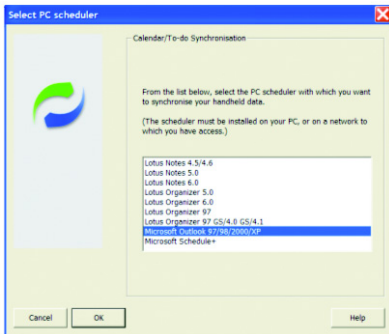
Select PC scheduler

Calendar/To-do Synchronisation

From the list below, select the PC scheduler with which you want to synchronise your handheld data.

(The scheduler must be installed on your PC, or on a network to which you have access.)

Lotus Notes 4.5/4.6
Lotus Notes 5.0
Lotus Notes 6.0
Lotus Organizer 5.0
Lotus Organizer 6.0
Lotus Organizer 97
Lotus Organizer 97 GS/4.0 GS/4.1
Microsoft Outlook 97/98/2000/XP
Microsoft Schedule+

Cancel
OK
Help